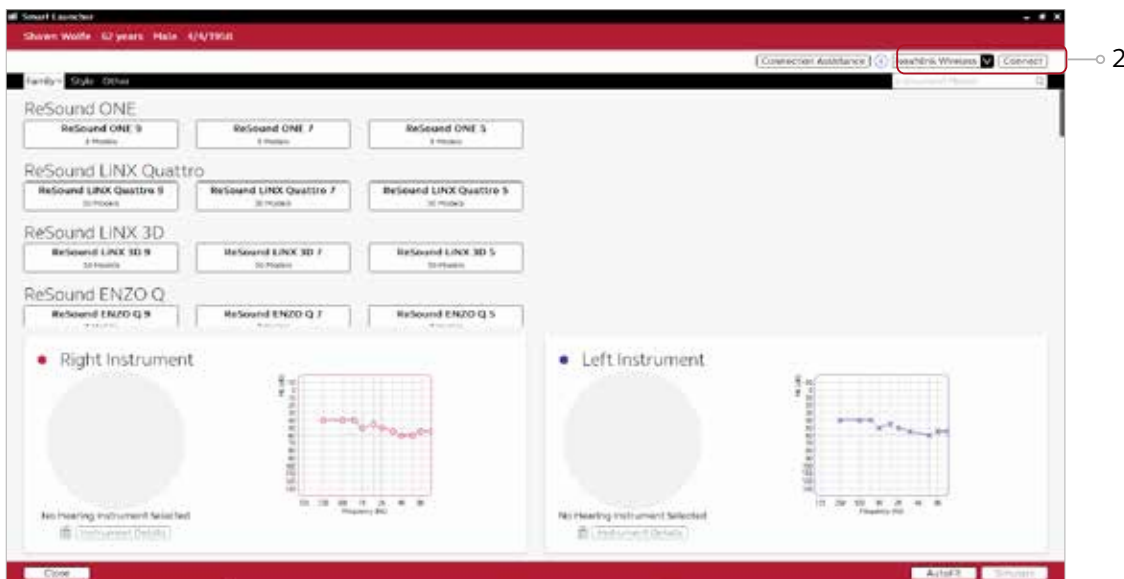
Smart Launcher

Shawn Wolfe 67 years Male 4/4/1958

Connection Assistance

Noahlink Wireless

Connect

2

Family Style Other

ReSound ONE

ReSound ONE 9
3 Models

ReSound ONE 7
3 Models

ReSound ONE 5
3 Models

ReSound LiNX Quattro

ReSound LiNX Quattro 9
10 Models

ReSound LiNX Quattro 7
10 Models

ReSound LiNX Quattro 5
10 Models

ReSound LiNX 3D

ReSound LiNX 3D 9
10 Models

ReSound LiNX 3D 7
10 Models

ReSound LiNX 3D 5
10 Models

ReSound ENZO Q

ReSound ENZO Q 9

ReSound ENZO Q 7

ReSound ENZO Q 5

Right Instrument

No Hearing Instrument Selected

Instrument Details

Frequency (Hz)

Left Instrument

No Hearing Instrument Selected

Instrument Details

Frequency (Hz)

Close

AutoFit

Simulate